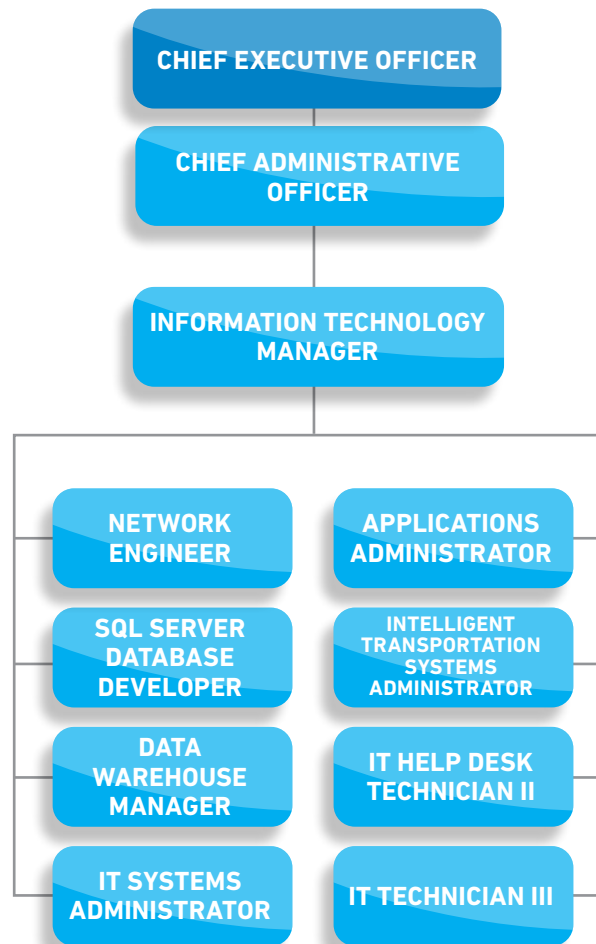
CHIEF EXECUTIVE OFFICER

CHIEF ADMINISTRATIVE OFFICER

INFORMATION TECHNOLOGY MANAGER

NETWORK ENGINEER

APPLICATIONS ADMINISTRATOR

SQL SERVER DATABASE DEVELOPER

INTELLIGENT TRANSPORTATION SYSTEMS ADMINISTRATOR

DATA WAREHOUSE MANAGER

IT HELP DESK TECHNICIAN II

IT SYSTEMS ADMINISTRATOR

IT TECHNICIAN III